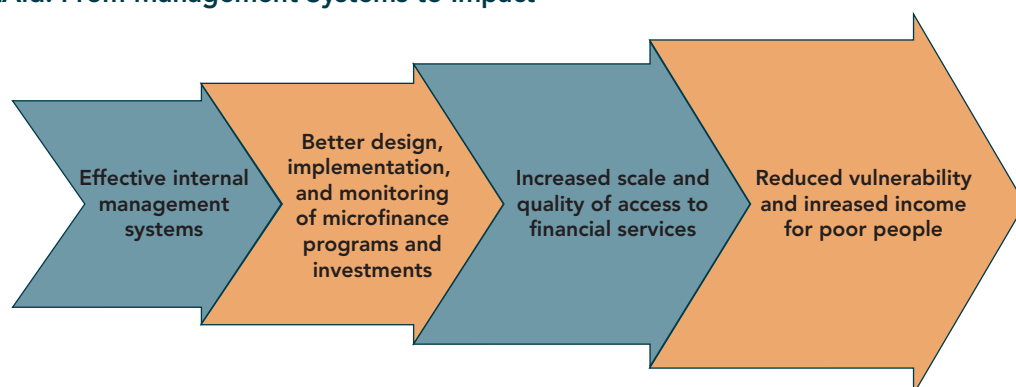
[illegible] From Management Systems to Impact

Effective internal management systems

Better design, implementation, and monitoring of microfinance programs and investments

Increased scale and quality of access to financial services

Reduced vulnerability and inreased income for poor people